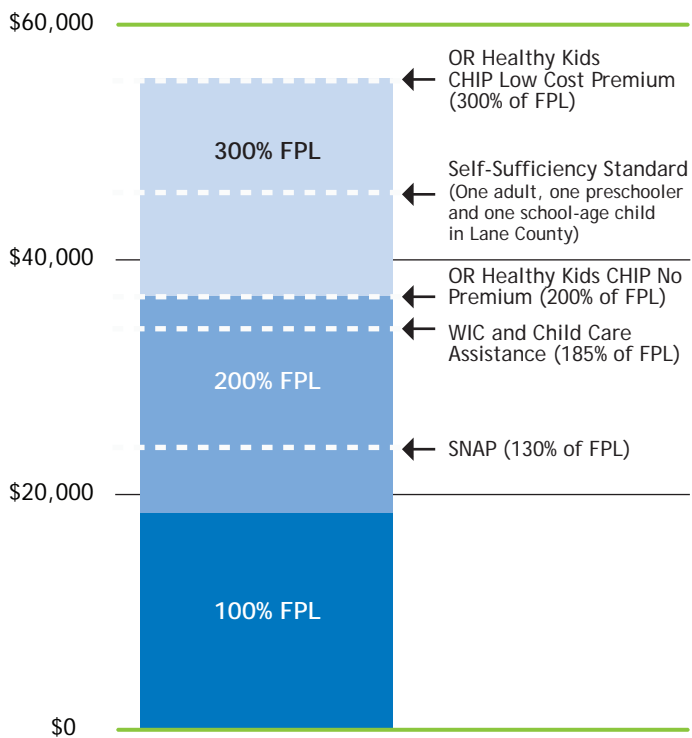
$60,000

OR Healthy Kids CHIP Low Cost Premium (300% of FPL)

300% FPL

Self-Sufficiency Standard (One adult, one preschooler and one school-age child in Lane County)

$40,000

OR Healthy Kids CHIP No Premium (200% of FPL)

WIC and Child Care Assistance (185% of FPL)

200% FPL

SNAP (130% of FPL)

$20,000

100% FPL

$0